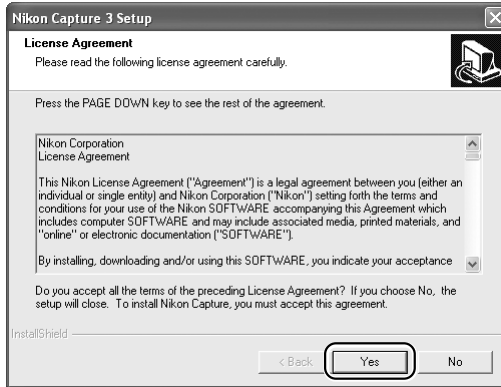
Nikon Capture 3 Setup

License Agreement

Please read the following license agreement carefully.

Press the PAGE DOWN key to see the rest of the agreement.

Nikon Corporation
License Agreement

This Nikon License Agreement ("Agreement") is a legal agreement between you (either an individual or single entity) and Nikon Corporation ("Nikon") setting forth the terms and conditions for your use of the Nikon SOFTWARE accompanying this Agreement which includes computer SOFTWARE and may include associated media, printed materials, and "online" or electronic documentation ("SOFTWARE").

By installing, downloading and/or using this SOFTWARE, you indicate your acceptance

Do you accept all the terms of the preceding License Agreement? If you choose No, the setup will close. To install Nikon Capture, you must accept this agreement.

InstallShield

< Back

Yes

No